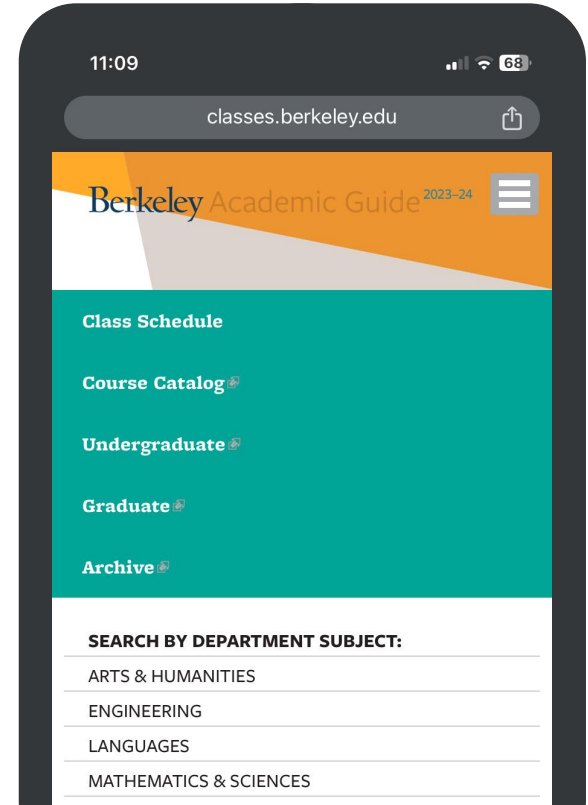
11:09

68

classes.berkeley.edu

Berkeley Academic Guide 2023–24

Class Schedule

Course Catalog

Undergraduate

Graduate

Archive

SEARCH BY DEPARTMENT SUBJECT:

ARTS & HUMANITIES

ENGINEERING

LANGUAGES

MATHEMATICS & SCIENCES